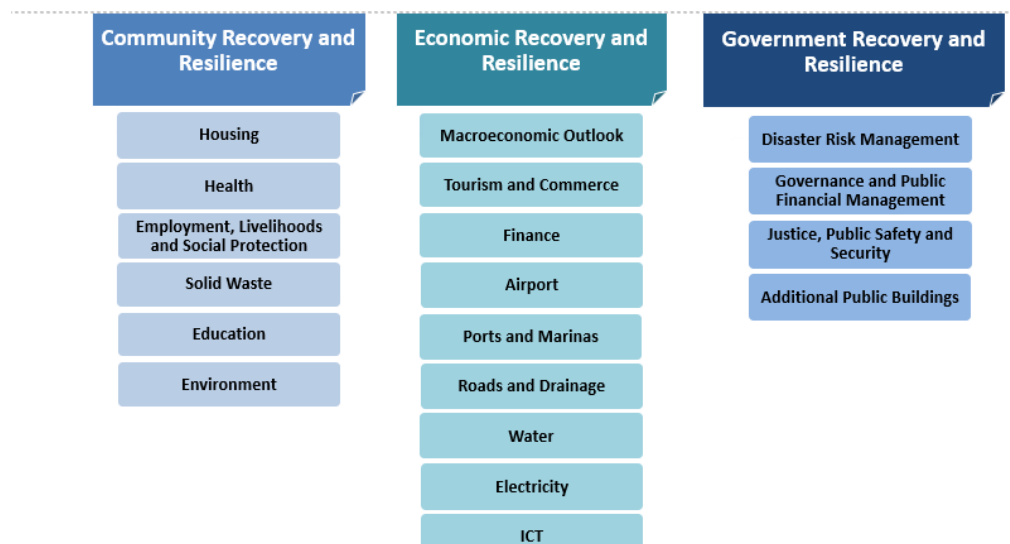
Community Recovery and Resilience

Housing

Health

Employment, Livelihoods and Social Protection

Solid Waste

Education

Environment

Economic Recovery and Resilience

Macroeconomic Outlook

Tourism and Commerce

Finance

Airport

Ports and Marinas

Roads and Drainage

Water

Electricity

ICT

Government Recovery and Resilience

Disaster Risk Management

Governance and Public Financial Management

Justice, Public Safety and Security

Additional Public Buildings